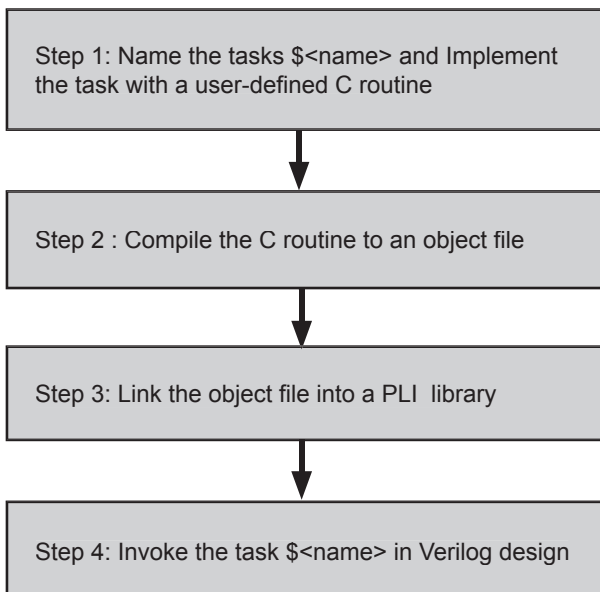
Step 1: Name the tasks \$<name> and Implement the task with a user-defined C routine

Step 2 : Compile the C routine to an object file

Step 3: Link the object file into a PLI library

Step 4: Invoke the task \$<name> in Verilog design